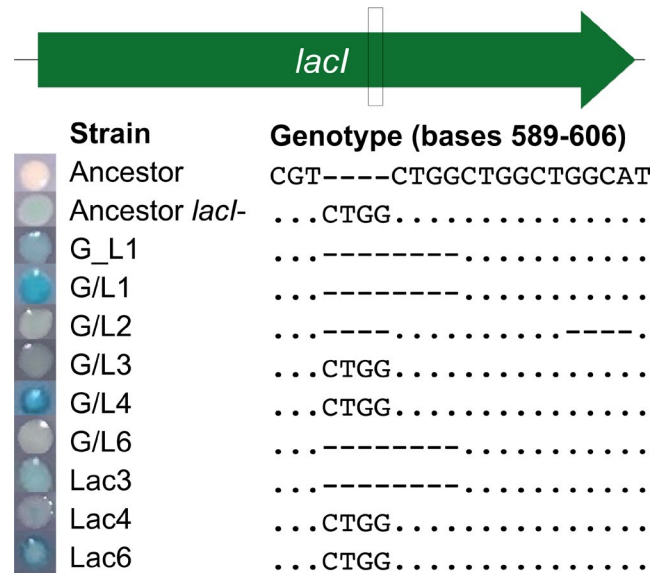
lacI

| Strain | Genotype (bases 589-606) |
|---|---|
| Ancestor | CGT----CTGGCTGGCTGGCAT |
| Ancestor *lacI*- | ...CTGG.............. |
| G_L1 | ...--------.......... |
| G/L1 | ...--------.......... |
| G/L2 | ...----.........----. |
| G/L3 | ...CTGG.............. |
| G/L4 | ...CTGG.............. |
| G/L6 | ...--------.......... |
| Lac3 | ...--------.......... |
| Lac4 | ...CTGG.............. |
| Lac6 | ...CTGG.............. |